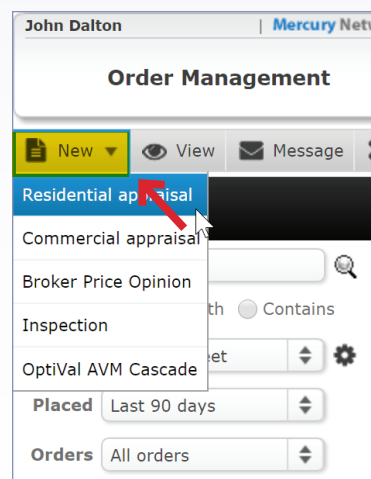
John Dalton | Mercury Netw

Order Management

New View Message

Residential appraisal
Commercial appraisal
Broker Price Opinion
Inspection
OptiVal AVM Cascade

th Contains

eet

Placed Last 90 days

Orders All orders